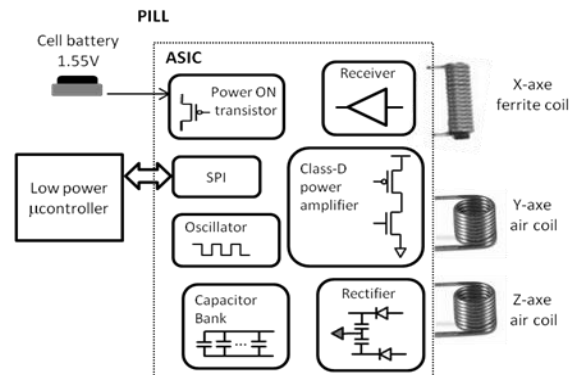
PILL

Cell battery 1.55V

ASIC

Power ON transistor

Receiver

X-axe ferrite coil

Low power µcontroller

SPI

Class-D power amplifier

Oscillator

Y-axe air coil

Capacitor Bank

...

Rectifier

Z-axe air coil